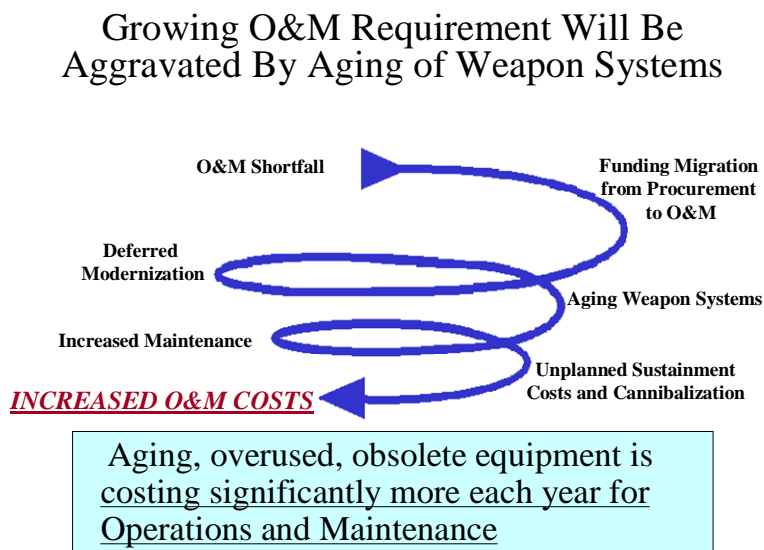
Growing O&M Requirement Will Be Aggravated By Aging of Weapon Systems

O&M Shortfall

Funding Migration from Procurement to O&M

Deferred Modernization

Aging Weapon Systems

Increased Maintenance

Unplanned Sustainment Costs and Cannibalization

INCREASED O&M COSTS

Aging, overused, obsolete equipment is costing significantly more each year for Operations and Maintenance